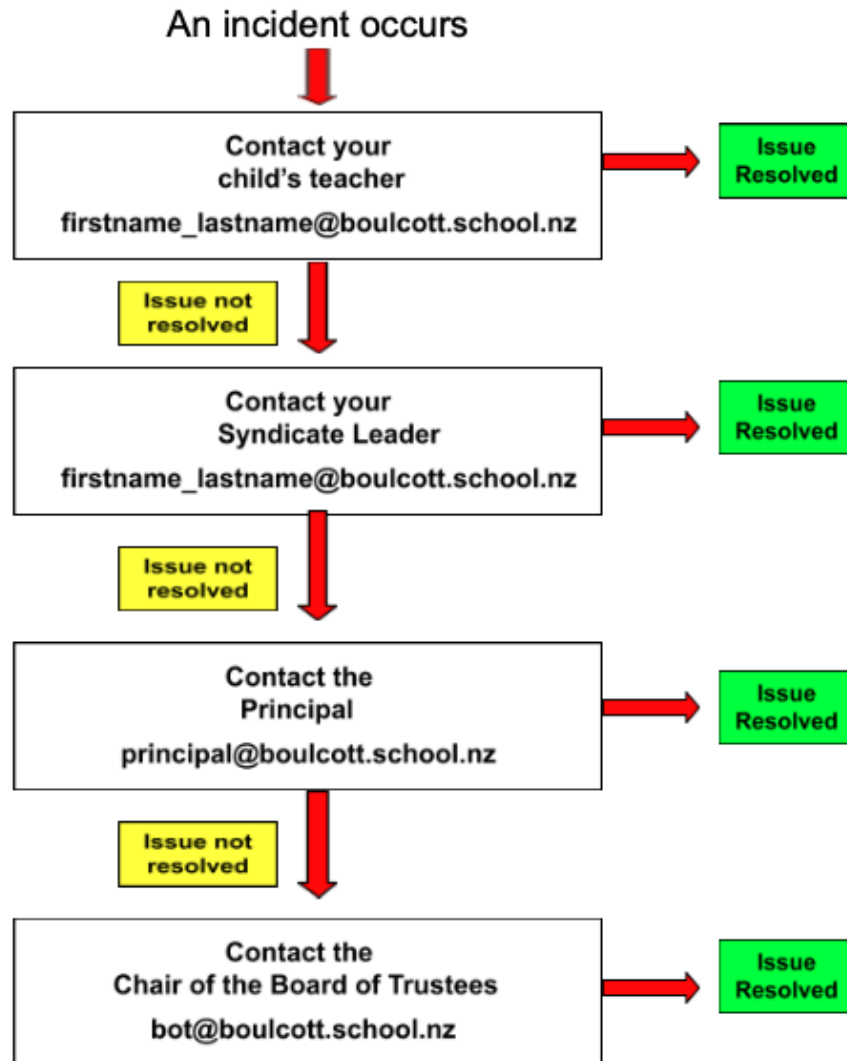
An incident occurs

Contact your child’s teacher
firstname_lastname@boulcott.school.nz

Issue Resolved

Issue not resolved

Contact your Syndicate Leader
firstname_lastname@boulcott.school.nz

Issue Resolved

Issue not resolved

Contact the Principal
principal@boulcott.school.nz

Issue Resolved

Issue not resolved

Contact the Chair of the Board of Trustees
bot@boulcott.school.nz

Issue Resolved